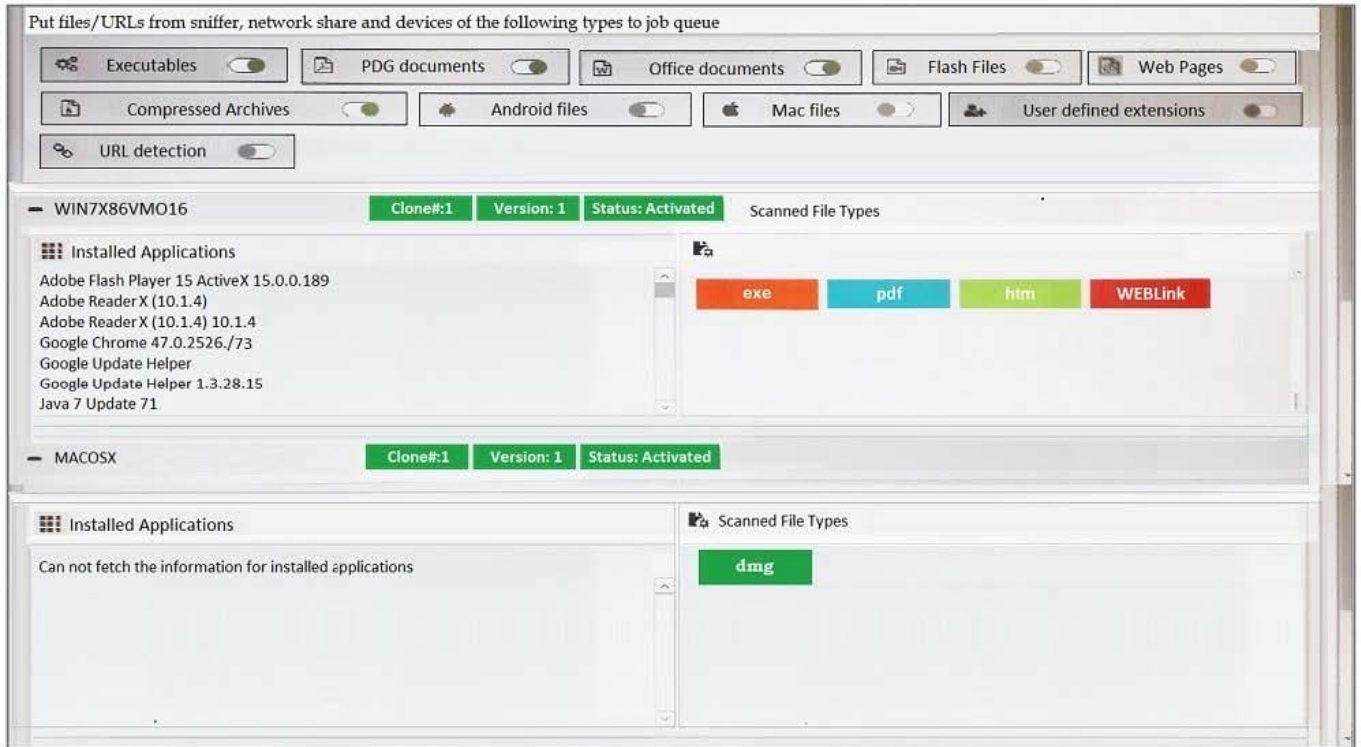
Put files/URLs from sniffer, network share and devices of the following types to job queue

Executables

PDG documents

Office documents

Flash Files

Web Pages

Compressed Archives

Android files

Mac files

User defined extensions

URL detection

— WIN7X86VMO16

Clone#:1

Version: 1

Status: Activated

Scanned File Types

Installed Applications

Adobe Flash Player 15 ActiveX 15.0.0.189
Adobe Reader X (10.1.4)
Adobe Reader X (10.1.4) 10.1.4
Google Chrome 47.0.2526./73
Google Update Helper
Google Update Helper 1.3.28.15
Java 7 Update 71

exe

pdf

htm

WEBLink

— MACOSX

Clone#:1

Version: 1

Status: Activated

Installed Applications

Scanned File Types

Can not fetch the information for installed applications

dmg